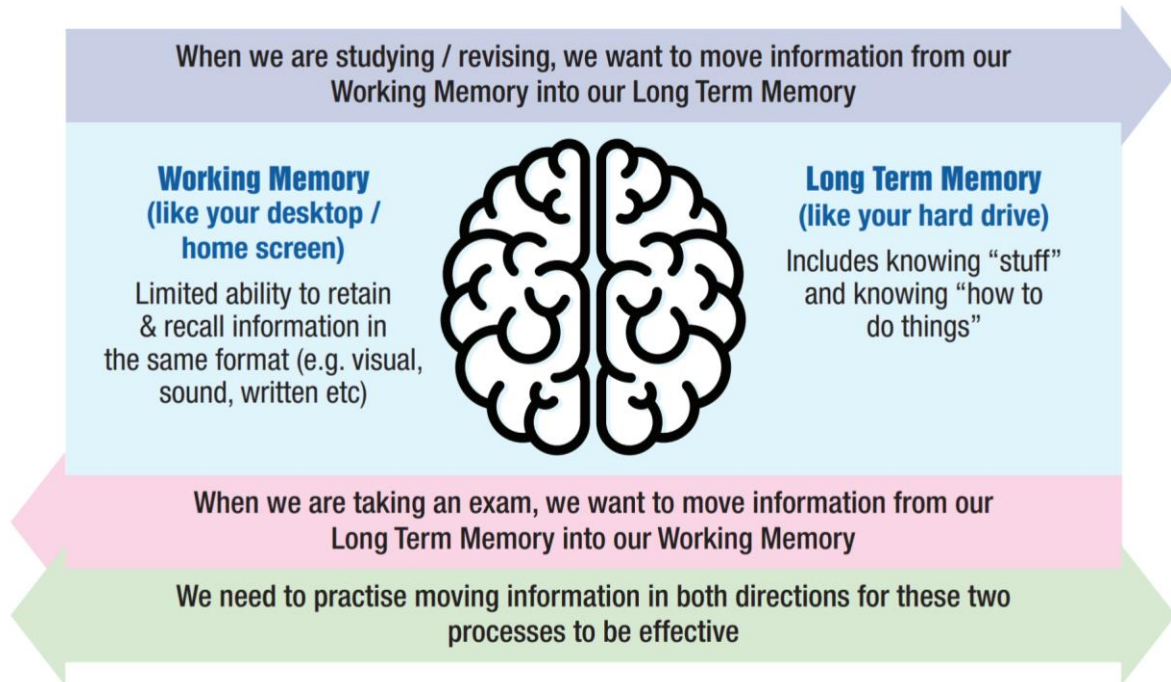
When we are studying / revising, we want to move information from our Working Memory into our Long Term Memory

Working Memory (like your desktop / home screen)

Limited ability to retain & recall information in the same format (e.g. visual, sound, written etc)

Long Term Memory (like your hard drive)

Includes knowing “stuff” and knowing “how to do things”

When we are taking an exam, we want to move information from our Long Term Memory into our Working Memory

We need to practise moving information in both directions for these two processes to be effective